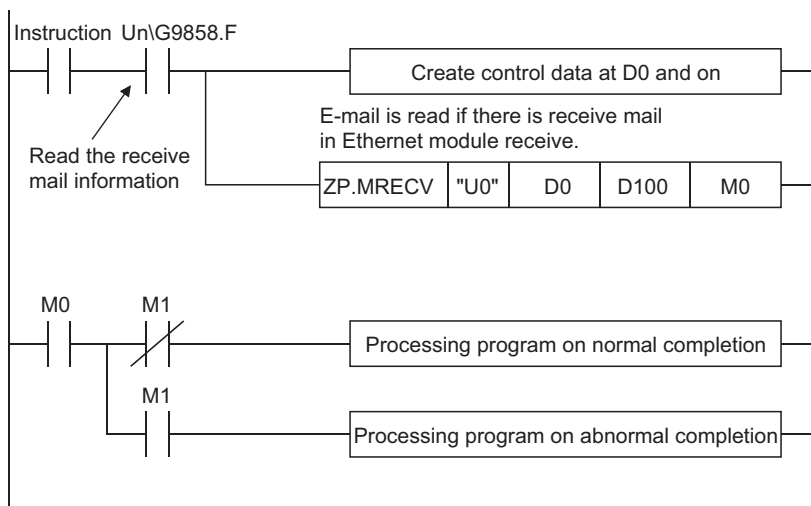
Instruction Un\G9858.F

Create control data at D0 and on

E-mail is read if there is receive mail in Ethernet module receive.

Read the receive mail information

| ZP.MRECV | "U0" | D0 | D100 | M0 |
|---|---|---|---|---|

M0 M1

Processing program on normal completion

M1

Processing program on abnormal completion